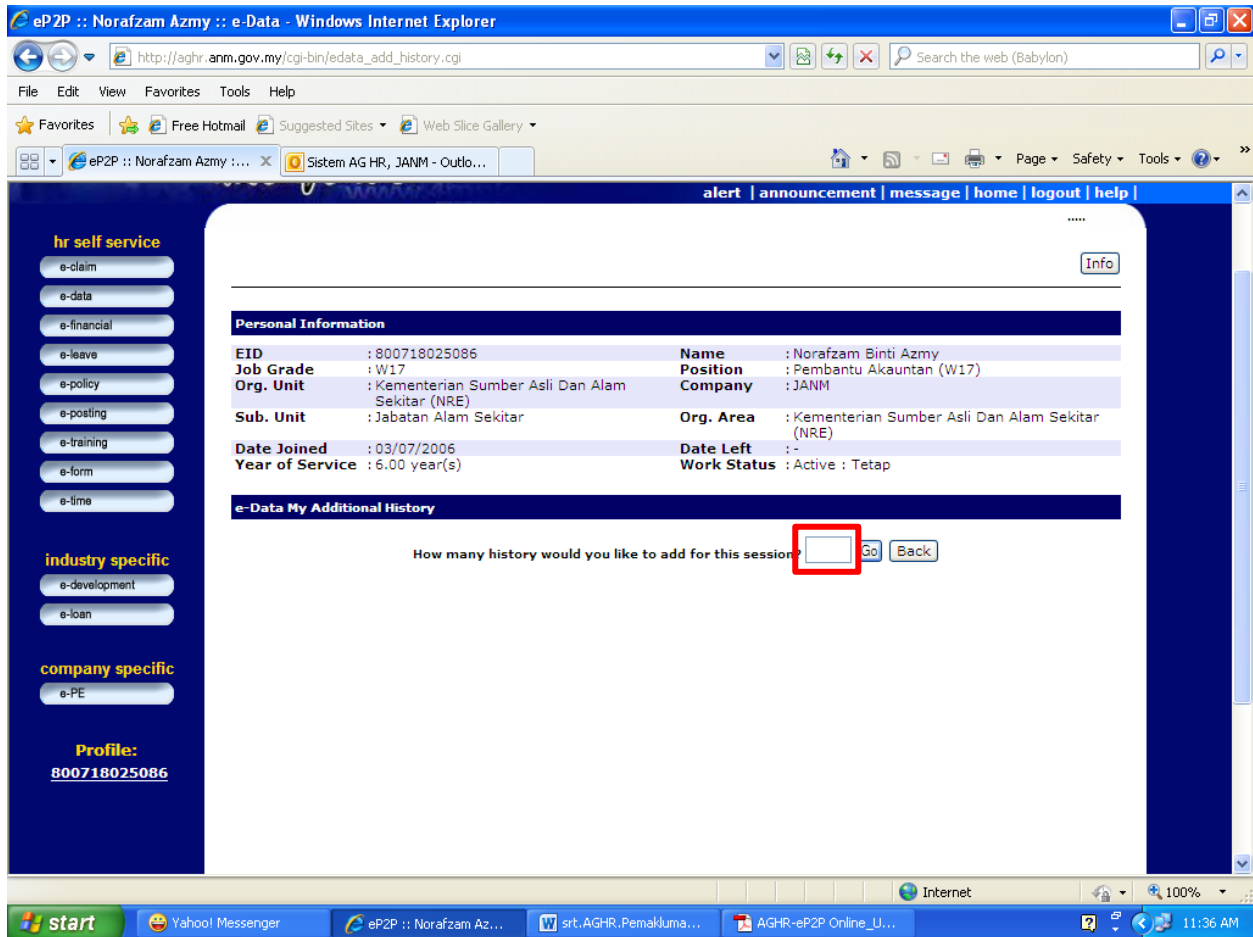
eP2P :: Norafzam Azmy :: e-Data - Windows Internet Explorer

http://aghr.anm.gov.my/cgi-bin/edata_add_history.cgi

Search the web (Babylon)

File Edit View Favorites Tools Help

Favorites | Free Hotmail | Suggested Sites | Web Slice Gallery

eP2P :: Norafzam Azmy :... | Sistem AG HR, JANM - Outlo...

Page | Safety | Tools

alert | announcement | message | home | logout | help |

hr self service
e-claim
e-data
e-financial
e-leave
e-policy
e-posting
e-training
e-form
e-time

industry specific
e-development
e-loan

company specific
e-PE

Profile:
800718025086

Info

Personal Information

| | | | |
|---|---|---|---|
| EID | : 800718025086 | Name | : Norafzam Binti Azmy |
| Job Grade | : W17 | Position | : Pembantu Akauntan (W17) |
| Org. Unit | : Kementerian Sumber Asli Dan Alam Sekitar (NRE) | Company | : JANM |
| Sub. Unit | : Jabatan Alam Sekitar | Org. Area | : Kementerian Sumber Asli Dan Alam Sekitar (NRE) |
| Date Joined | : 03/07/2006 | Date Left | : - |
| Year of Service | : 6.00 year(s) | Work Status | : Active : Tetap |

e-Data My Additional History

How many history would you like to add for this session? Go Back

Internet | 100%

start | Yahoo! Messenger | eP2P :: Norafzam Az... | srt.AGHR.Pemakluma... | AGHR-eP2P Online_U... | 11:36 AM